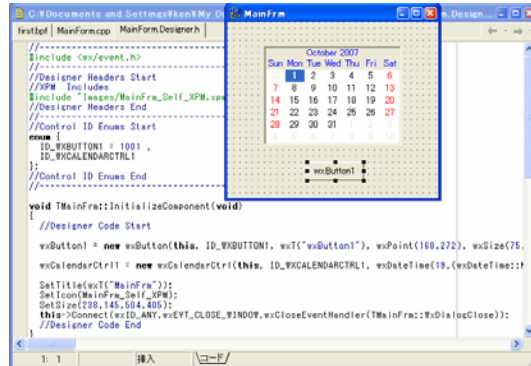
C:¥Documents and Settings¥ken¥My D MainFrm .Design...

firstbpf | MainForm.cpp | MainForm.Designer.h

//-----------------------------
#include <wx/event.h>
//-----------------------------
//Designer Headers Start
//XPM Includes
#include "Images/MainFrm_Self_XPM.xpm"
//Designer Headers End
//-----------------------------
//Control ID Enums Start
enum [
  ID_WXBUTTON1 = 1001 ,
  ID_WXCALENDARCTRL1
];
//Control ID Enums End
//-----------------------------

void TMainFrm::InitializeComponent(void)
{
  //Designer Code Start

  wxButton1 = new wxButton(this, ID_WXBUTTON1, wxT("wxButton1"), wxPoint(160,272), wxSize(75,

  wxCalendarCtrl1 = new wxCalendarCtrl(this, ID_WXCALENDARCTRL1, wxDateTime(18,(wxDateTime::M

  SetTitle(wxT("MainFrm"));
  SetIcon(MainFrm_Self_XPM);
  SetSize(288,145,504,405);
  this->Connect(wxID_ANY,wxEVT_CLOSE_WINDOW,wxCloseEventHandler(TMainFrm::WxDialogClose));
  //Designer Code End

| October 2007 | | | | | | |
|---|---|---|---|---|---|---|
| Sun | Mon | Tue | Wed | Thu | Fri | Sat |
| 30 | 1 | 2 | 3 | 4 | 5 | 6 |
| 7 | 8 | 9 | 10 | 11 | 12 | 13 |
| 14 | 15 | 16 | 17 | 18 | 19 | 20 |
| 21 | 22 | 23 | 24 | 25 | 26 | 27 |
| 28 | 29 | 30 | 31 | | | |

wxButton1

1: 1 挿入 コード